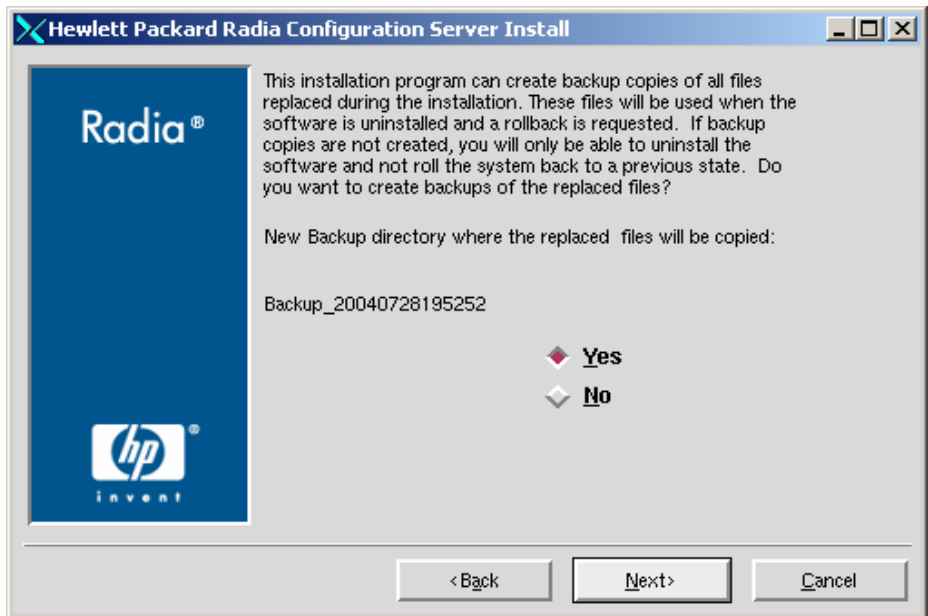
Hewlett Packard Radia Configuration Server Install

Radia®

hp®
invent

This installation program can create backup copies of all files replaced during the installation. These files will be used when the software is uninstalled and a rollback is requested. If backup copies are not created, you will only be able to uninstall the software and not roll the system back to a previous state. Do you want to create backups of the replaced files?

New Backup directory where the replaced files will be copied:

Backup_20040728195252

Yes

No

<Back

Next>

Cancel